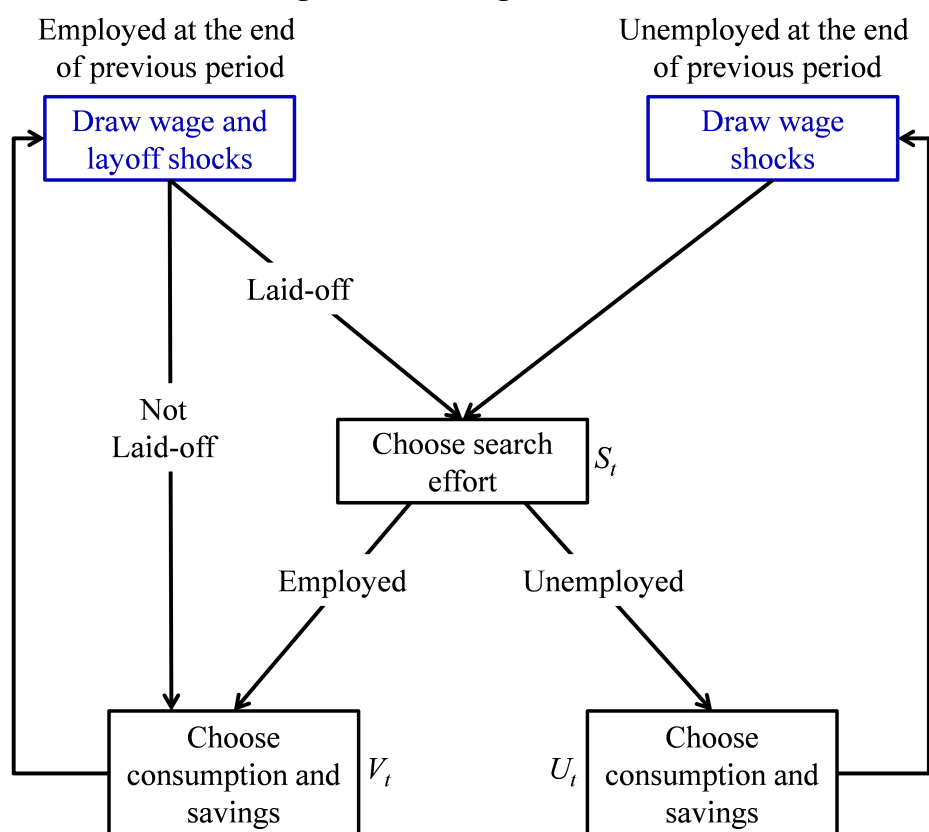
Employed at the end of previous period

Unemployed at the end of previous period

Draw wage and layoff shocks

Draw wage shocks

Laid-off

Not Laid-off

Choose search effort

$S_t$

Employed

Unemployed

Choose consumption and savings

$V_t$

$U_t$

Choose consumption and savings